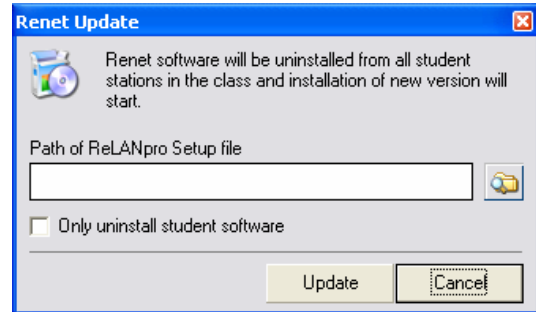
Renet Update

Renet software will be uninstalled from all student stations in the class and installation of new version will start.

Path of ReLANpro Setup file

Only uninstall student software

Update

Cancel